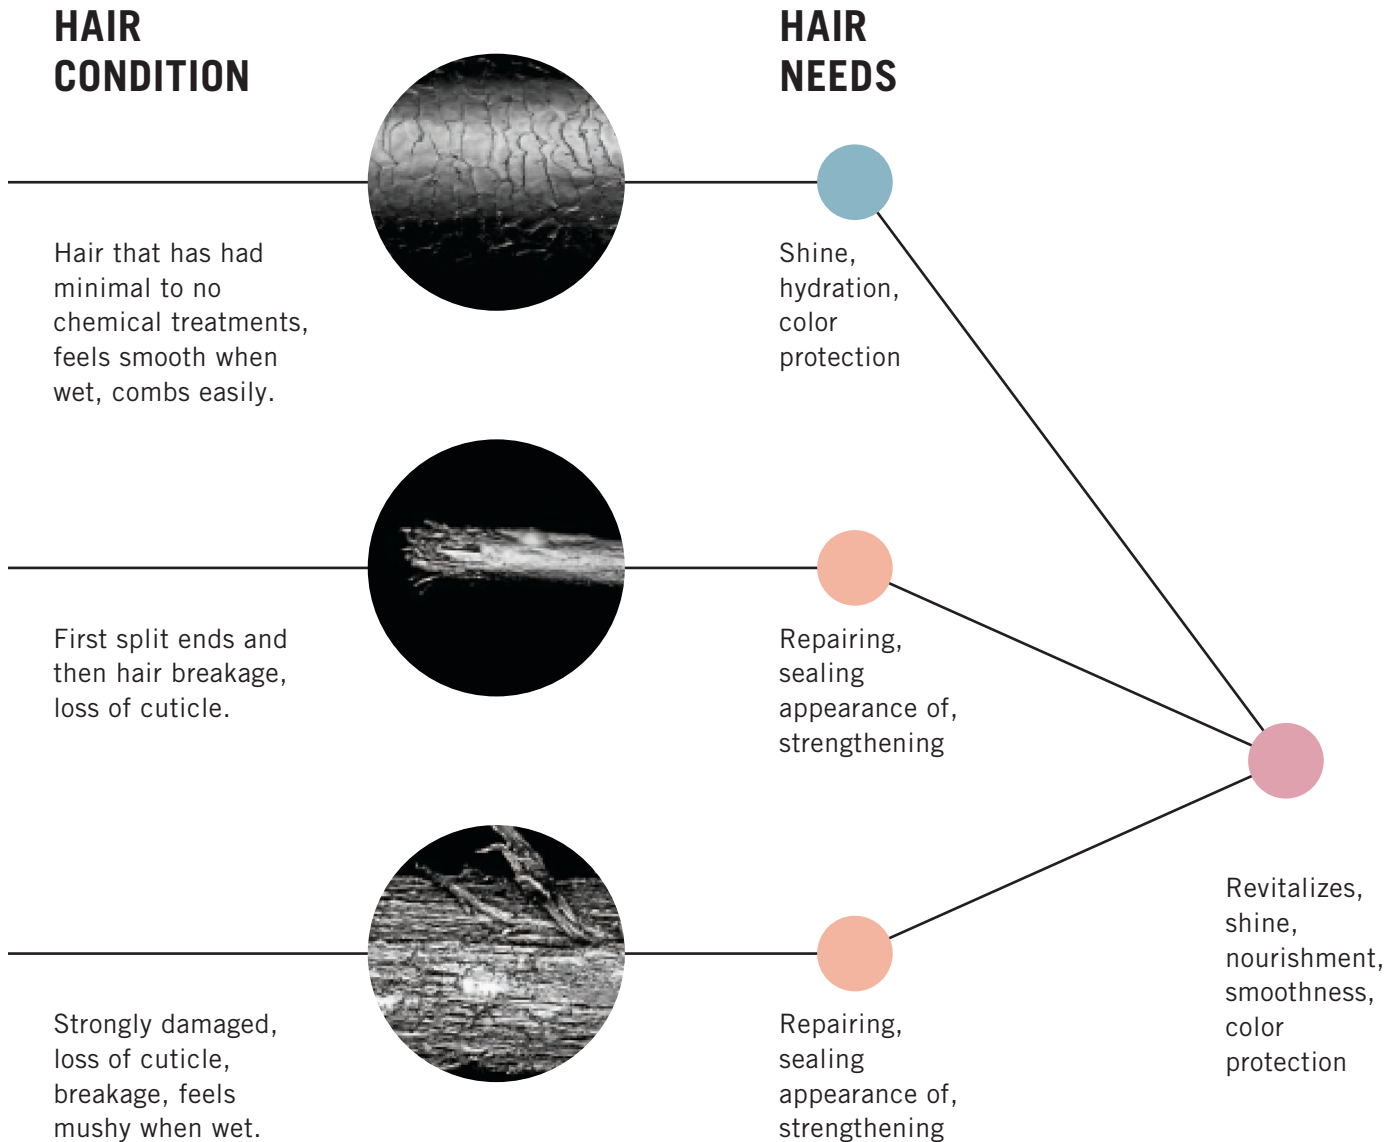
HAIR CONDITION

HAIR NEEDS

Hair that has had minimal to no chemical treatments, feels smooth when wet, combs easily.

Shine, hydration, color protection

First split ends and then hair breakage, loss of cuticle.

Repairing, sealing appearance of, strengthening

Strongly damaged, loss of cuticle, breakage, feels mushy when wet.

Repairing, sealing appearance of, strengthening

Revitalizes, shine, nourishment, smoothness, color protection